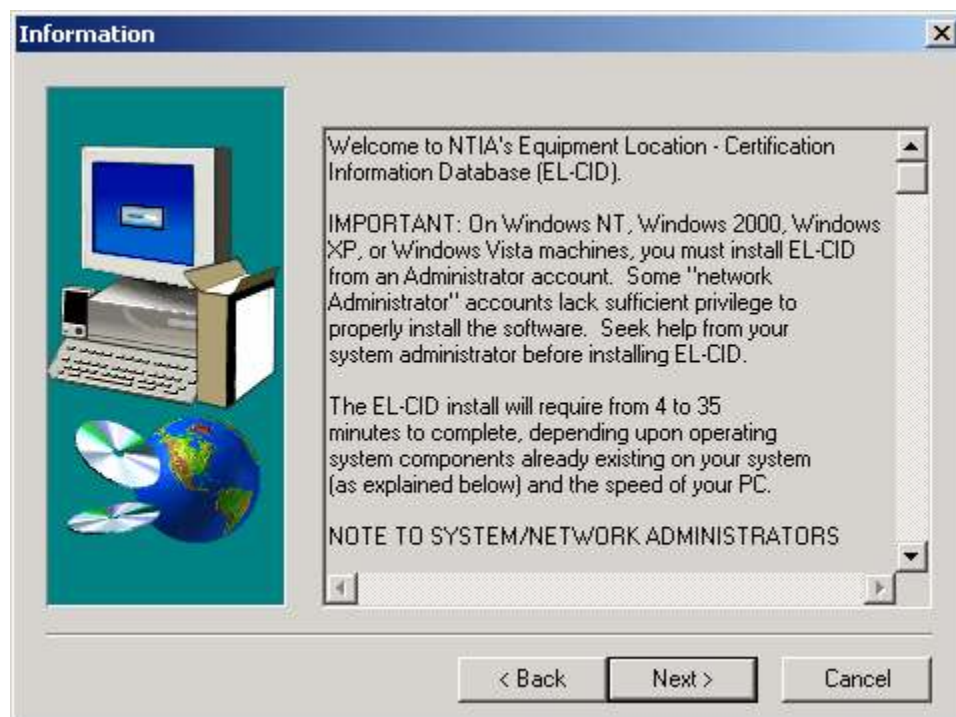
Information

Welcome to NTIA's Equipment Location - Certification Information Database (EL-CID).

IMPORTANT: On Windows NT, Windows 2000, Windows XP, or Windows Vista machines, you must install EL-CID from an Administrator account. Some "network Administrator" accounts lack sufficient privilege to properly install the software. Seek help from your system administrator before installing EL-CID.

The EL-CID install will require from 4 to 35 minutes to complete, depending upon operating system components already existing on your system (as explained below) and the speed of your PC.

NOTE TO SYSTEM/NETWORK ADMINISTRATORS

< Back
Next >
Cancel